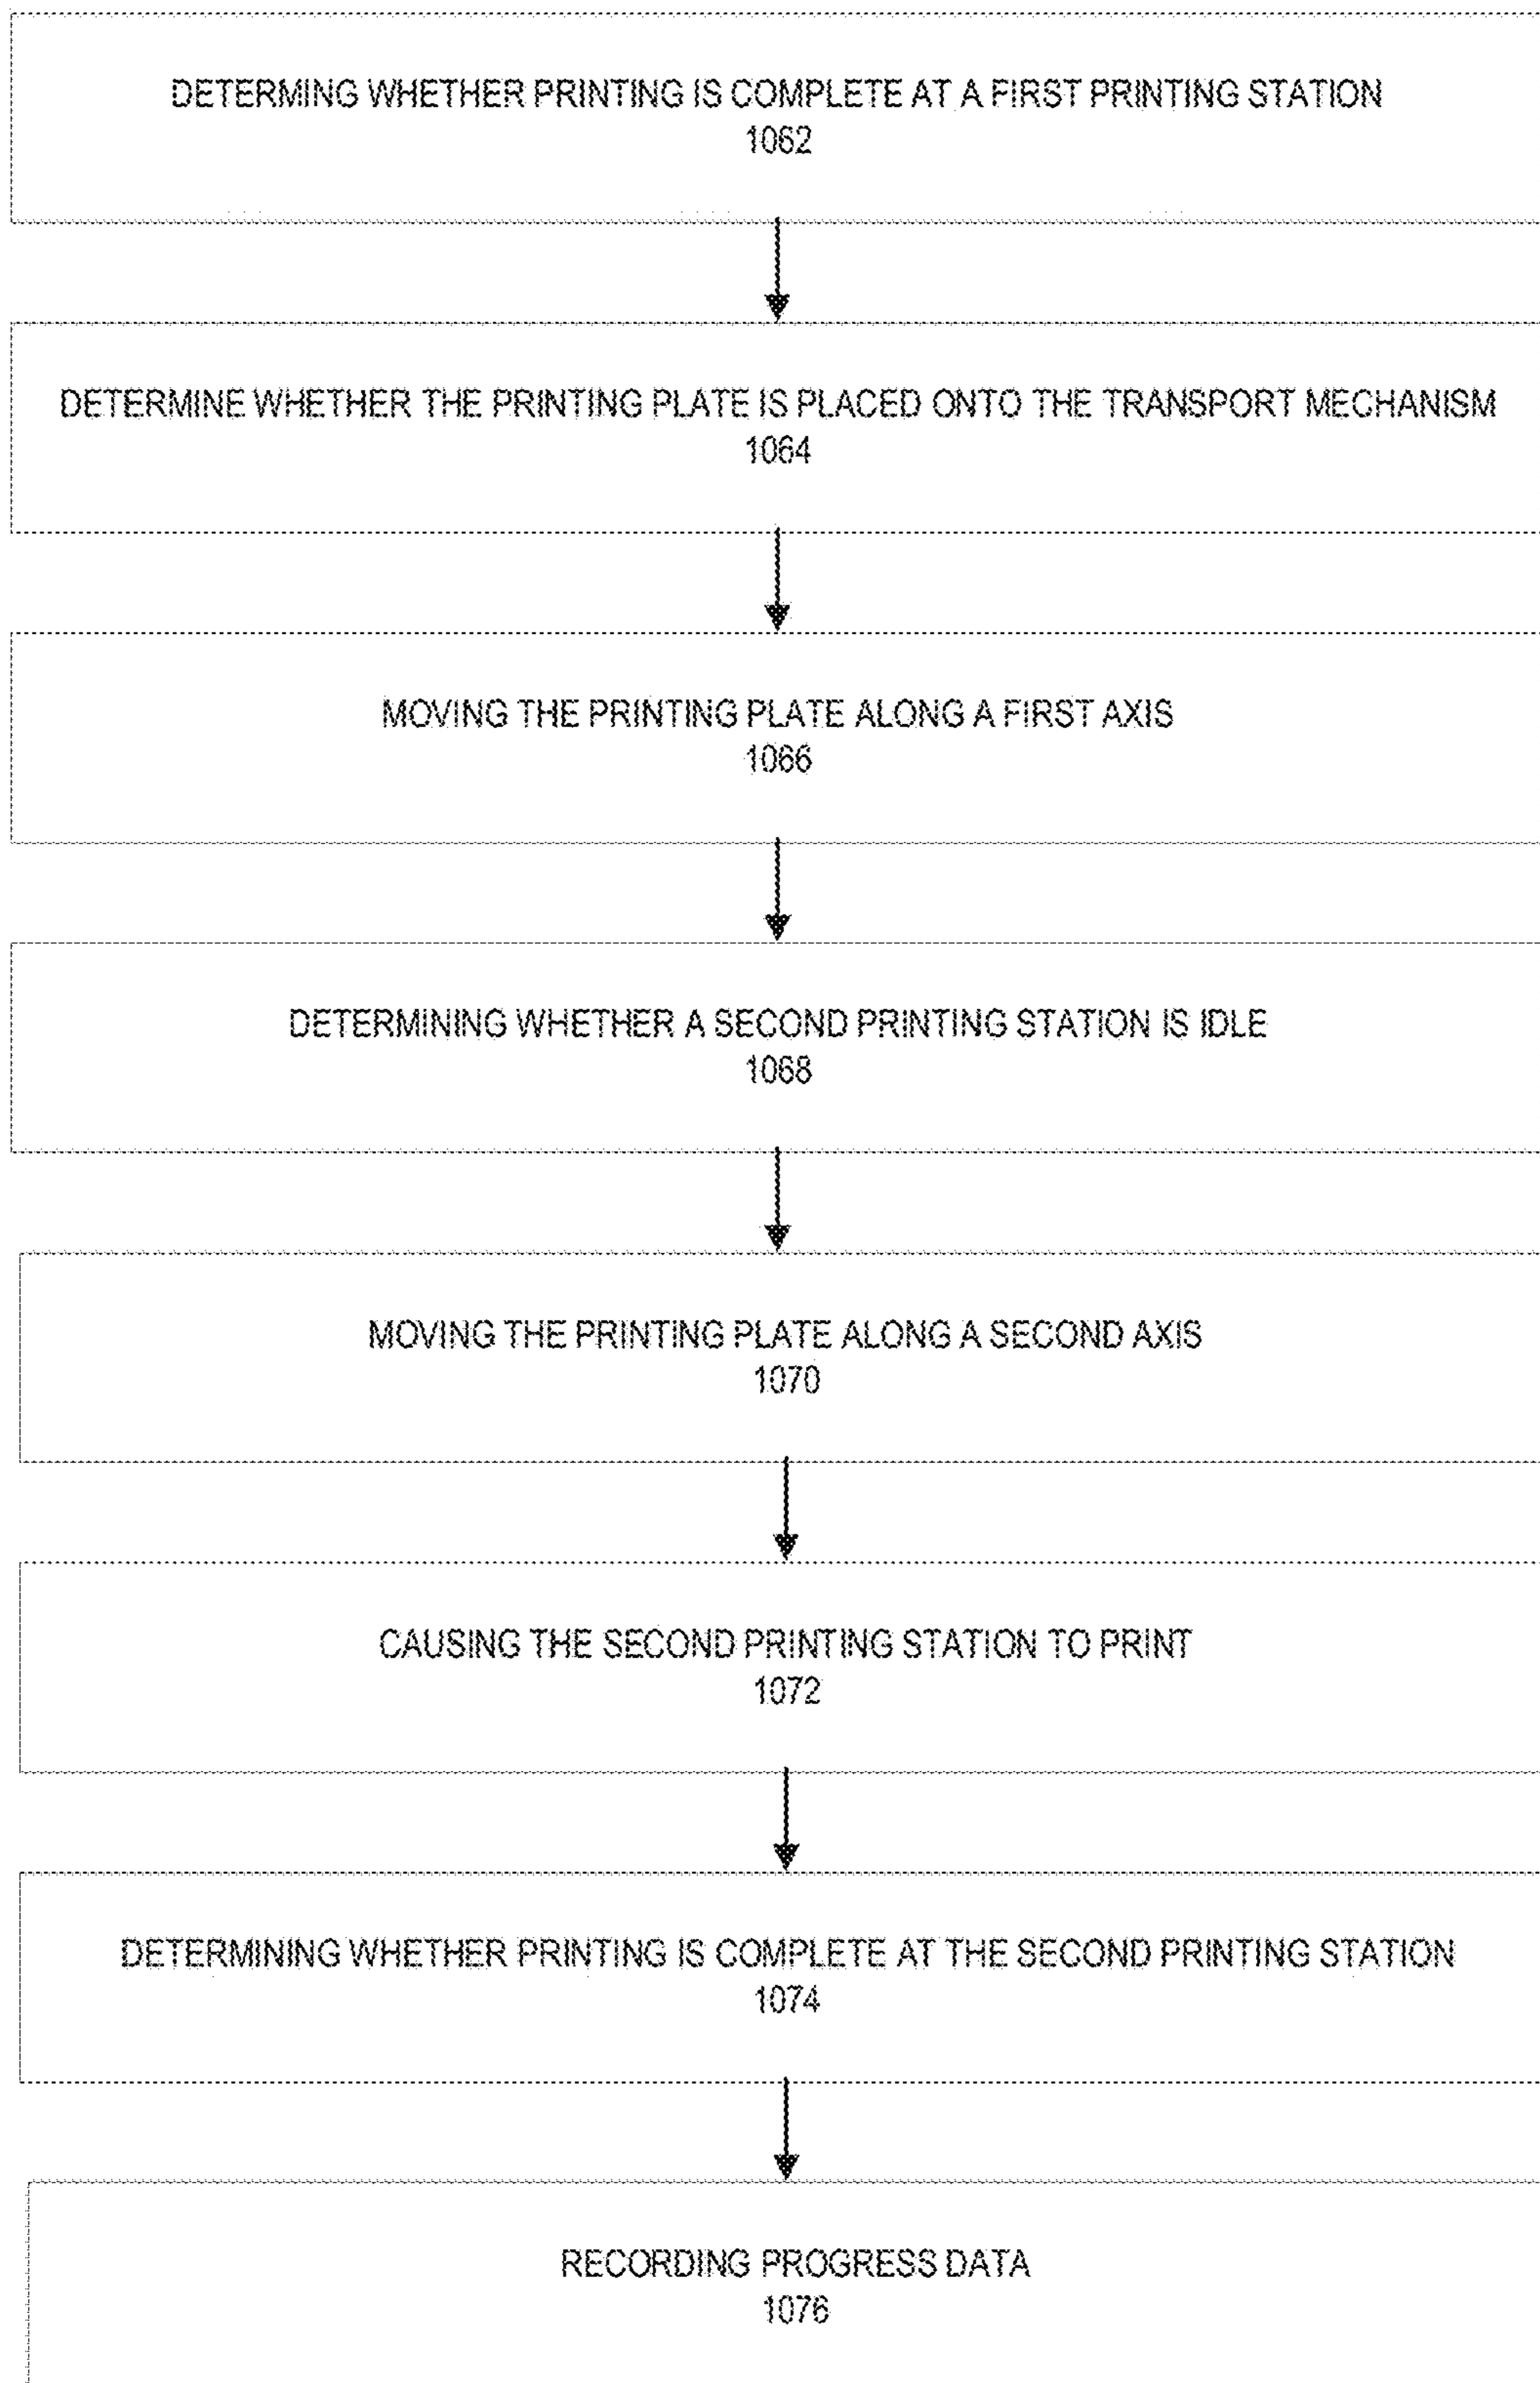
DETERMING WHETHER PRINTING IS COMPLETE AT A FIRST PRINTING STATION
1062

DETERMINE WHETHER THE PRINTING PLATE IS PLACED ONTO THE TRANSPORT MECHANISM
1064

MOVING THE PRINTING PLATE ALONG A FIRST AXIS
1066

DETERMINING WHETHER A SECOND PRINTING STATION IS IDLE
1068

MOVING THE PRINTING PLATE ALONG A SECOND AXIS
1070

CAUSING THE SECOND PRINTING STATION TO PRINT
1072

DETERMINING WHETHER PRINTING IS COMPLETE AT THE SECOND PRINTING STATION
1074

RECORDING PROGRESS DATA
1076